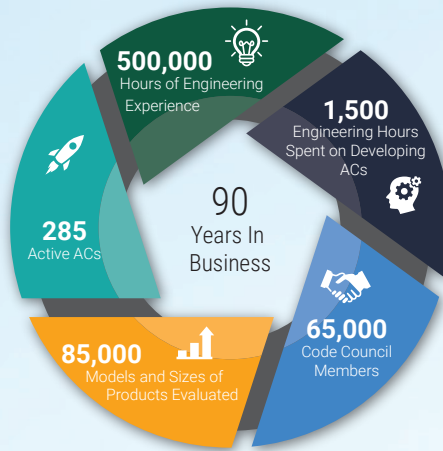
500,000
Hours of Engineering Experience

1,500
Engineering Hours Spent on Developing ACs

65,000
Code Council Members

85,000
Models and Sizes of Products Evaluated

285
Active ACs

90
Years In Business